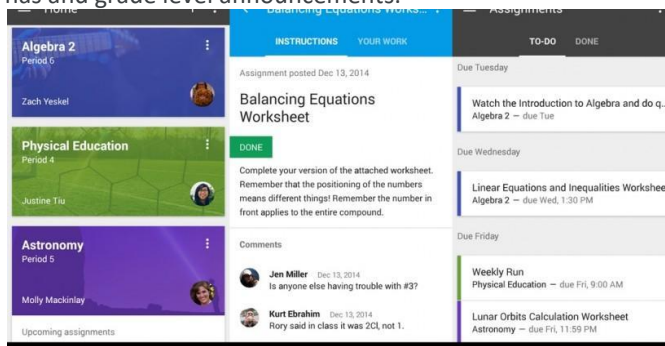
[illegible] and grade level announcements.

Home

Algebra 2
Period 6
Zach Yeskel

Physical Education
Period 4
Justine Tiu

Astronomy
Period 5
Molly Mackinlay

Upcoming assignments

Balancing Equations Works...

INSTRUCTIONS YOUR WORK

Assignment posted Dec 13, 2014

Balancing Equations Worksheet

DONE

Complete your version of the attached worksheet. Remember that the positioning of the numbers means different things! Remember the number in front applies to the entire compound.

Comments

Jen Miller Dec 13, 2014
Is anyone else having trouble with #3?

Kurt Ebrahim Dec 13, 2014
Rory said in class it was 2Cl, not 1.

Assignments

TO-DO DONE

Due Tuesday

Watch the Introduction to Algebra and do q..
Algebra 2 — due Tue

Due Wednesday

Linear Equations and Inequalities Workshee
Algebra 2 — due Wed, 1:30 PM

Due Friday

Weekly Run
Physical Education — due Fri, 9:00 AM

Lunar Orbits Calculation Worksheet
Astronomy — due Fri, 11:59 PM